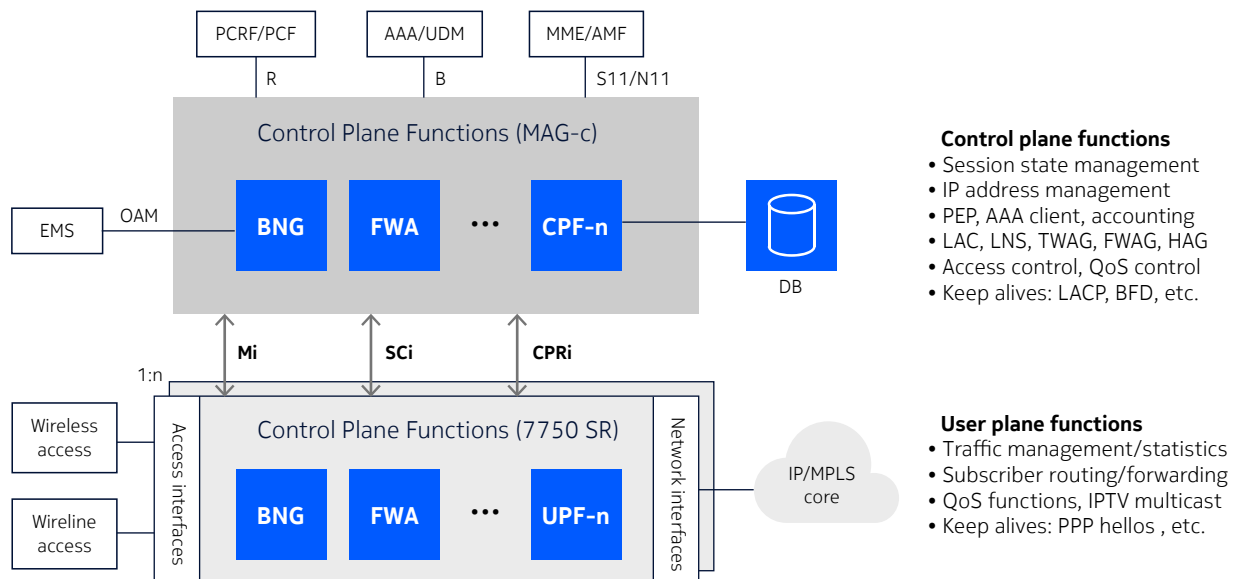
PCRF/PCF

AAA/UDM

MME/AMF

R

B

S11/N11

Control Plane Functions (MAG-c)

EMS

OAM

BNG

FWA

•••

CPF-n

DB

Control plane functions
• Session state management
• IP address management
• PEP, AAA client, accounting
• LAC, LNS, TWAG, FWAG, HAG
• Access control, QoS control
• Keep alives: LACP, BFD, etc.

Mi

SCi

CPRi

1:n

Wireless access

Wireline access

Access interfaces

Control Plane Functions (7750 SR)

BNG

FWA

•••

UPF-n

Network interfaces

IP/MPLS core

User plane functions
• Traffic management/statistics
• Subscriber routing/forwarding
• QoS functions, IPTV multicast
• Keep alives: PPP hellos , etc.